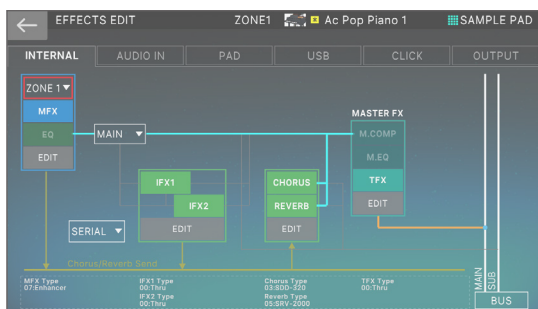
EFFECTS EDIT ZONE1 Ac Pop Piano 1 SAMPLE PAD

INTERNAL AUDIO IN PAD USB CLICK OUTPUT

ZONE 1

MFX

EQ

EDIT

MAIN

MASTER FX

M.COMP

M.EQ

TFX

EDIT

IFX1

IFX2

EDIT

CHORUS

REVERB

EDIT

SERIAL

Chorus/Reverb Send

MFX Type
07:Enhancer

IFX1 Type
00:Thru

IFX2 Type
00:Thru

Chorus Type
03:SDD-320

Reverb Type
05:SRV-2000

TFX Type
00:Thru

MAIN

SUB

BUS